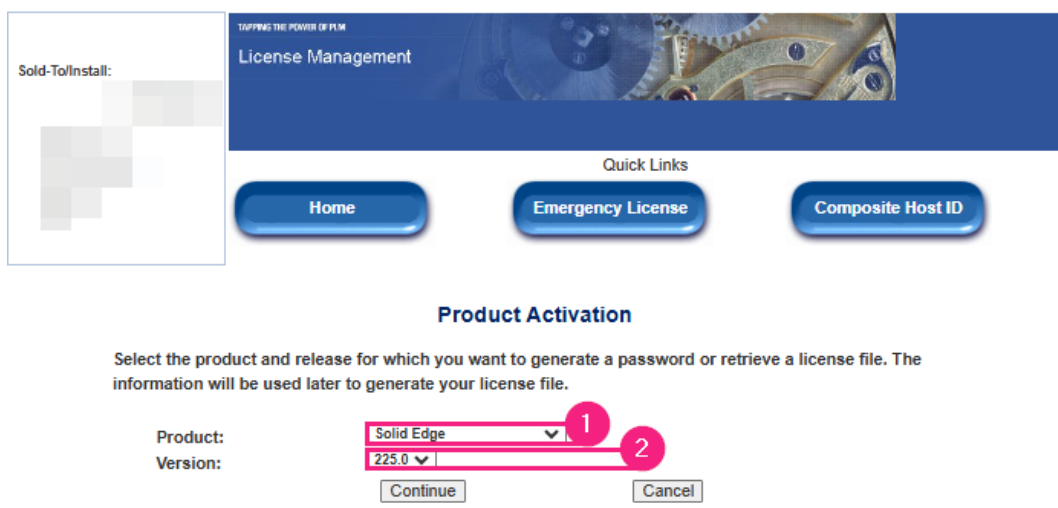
Sold-To/Install:

TAPPING THE POWER OF PLM

License Management

Quick Links

Home

Emergency License

Composite Host ID

Product Activation

Select the product and release for which you want to generate a password or retrieve a license file. The information will be used later to generate your license file.

Product: Solid Edge 1

Version: 225.0 2

Continue Cancel